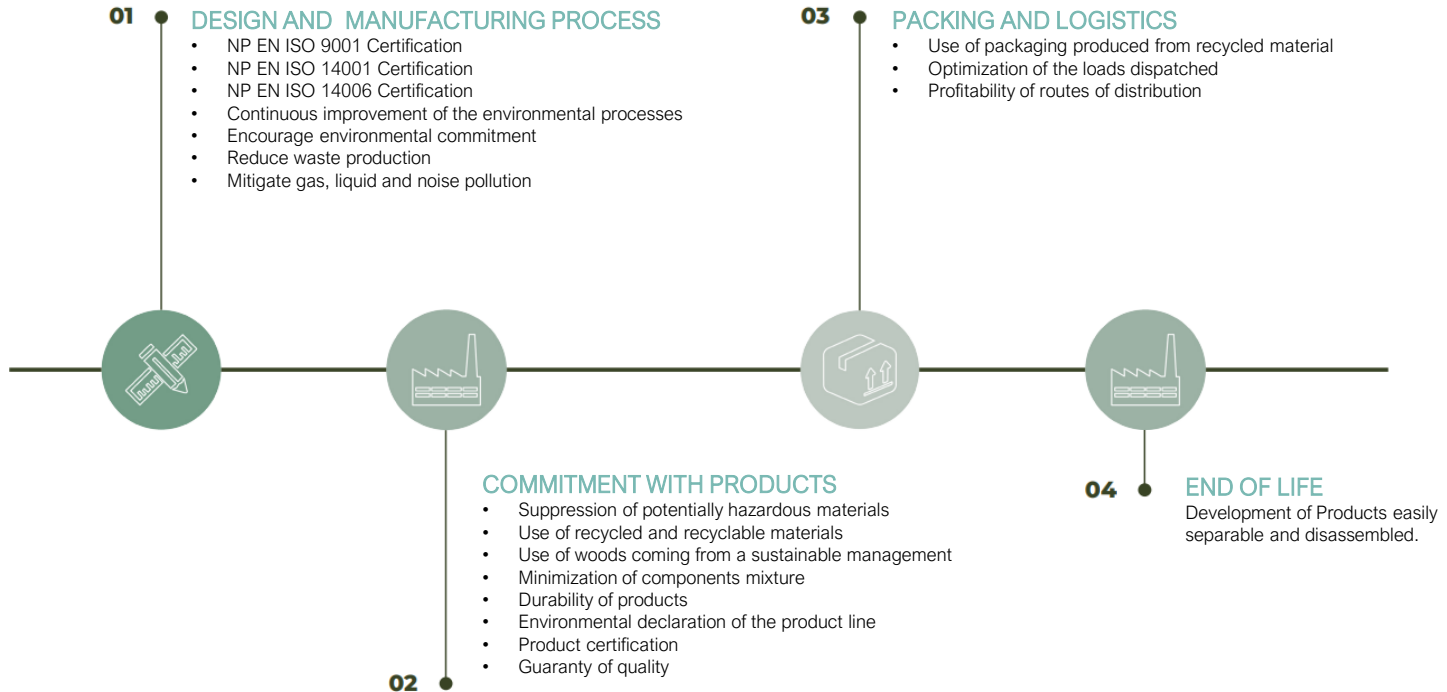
01

DESIGN AND MANUFACTURING PROCESS
- NP EN ISO 9001 Certification
- NP EN ISO 14001 Certification
- NP EN ISO 14006 Certification
- Continuous improvement of the environmental processes
- Encourage environmental commitment
- Reduce waste production
- Mitigate gas, liquid and noise pollution

03

PACKING AND LOGISTICS
- Use of packaging produced from recycled material
- Optimization of the loads dispatched
- Profitability of routes of distribution

COMMITMENT WITH PRODUCTS
- Suppression of potentially hazardous materials
- Use of recycled and recyclable materials
- Use of woods coming from a sustainable management
- Minimization of components mixture
- Durability of products
- Environmental declaration of the product line
- Product certification
- Guaranty of quality

02

04

END OF LIFE
Development of Products easily separable and disassembled.